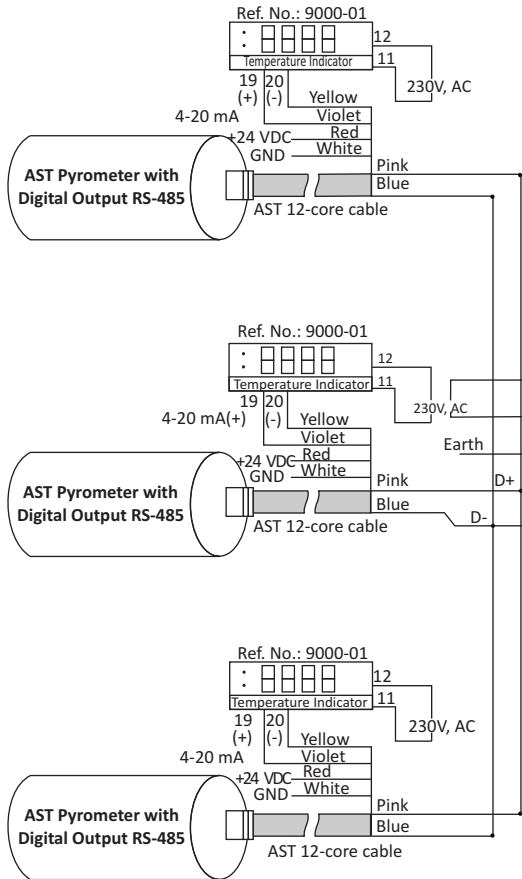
Ref. No.: 9000-01

Temperature Indicator

12

11

230V, AC

19 (+)

20 (-)

4-20 mA

Yellow

Violet

+24 VDC

Red

GND

White

Pink

Blue

AST Pyrometer with Digital Output RS-485

AST 12-core cable

Ref. No.: 9000-01

Temperature Indicator

12

11

230V, AC

19

20

4-20 mA(+)

(-)

Yellow

Violet

+24 VDC

Red

GND

White

Earth

Pink

D+

Blue

D-

AST Pyrometer with Digital Output RS-485

AST 12-core cable

Ref. No.: 9000-01

Temperature Indicator

12

11

230V, AC

19 (+)

20 (-)

4-20 mA

Yellow

Violet

+24 VDC

Red

GND

White

Pink

Blue

AST Pyrometer with Digital Output RS-485

AST 12-core cable